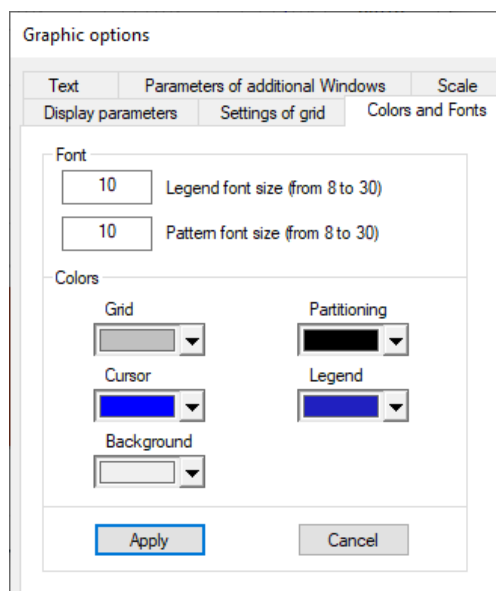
Graphic options

Text | Parameters of additional Windows | Scale
Display parameters | Settings of grid | Colors and Fonts

Font
10 Legend font size (from 8 to 30)
10 Pattern font size (from 8 to 30)

Colors
Grid
Partitioning
Cursor
Legend
Background

Apply
Cancel